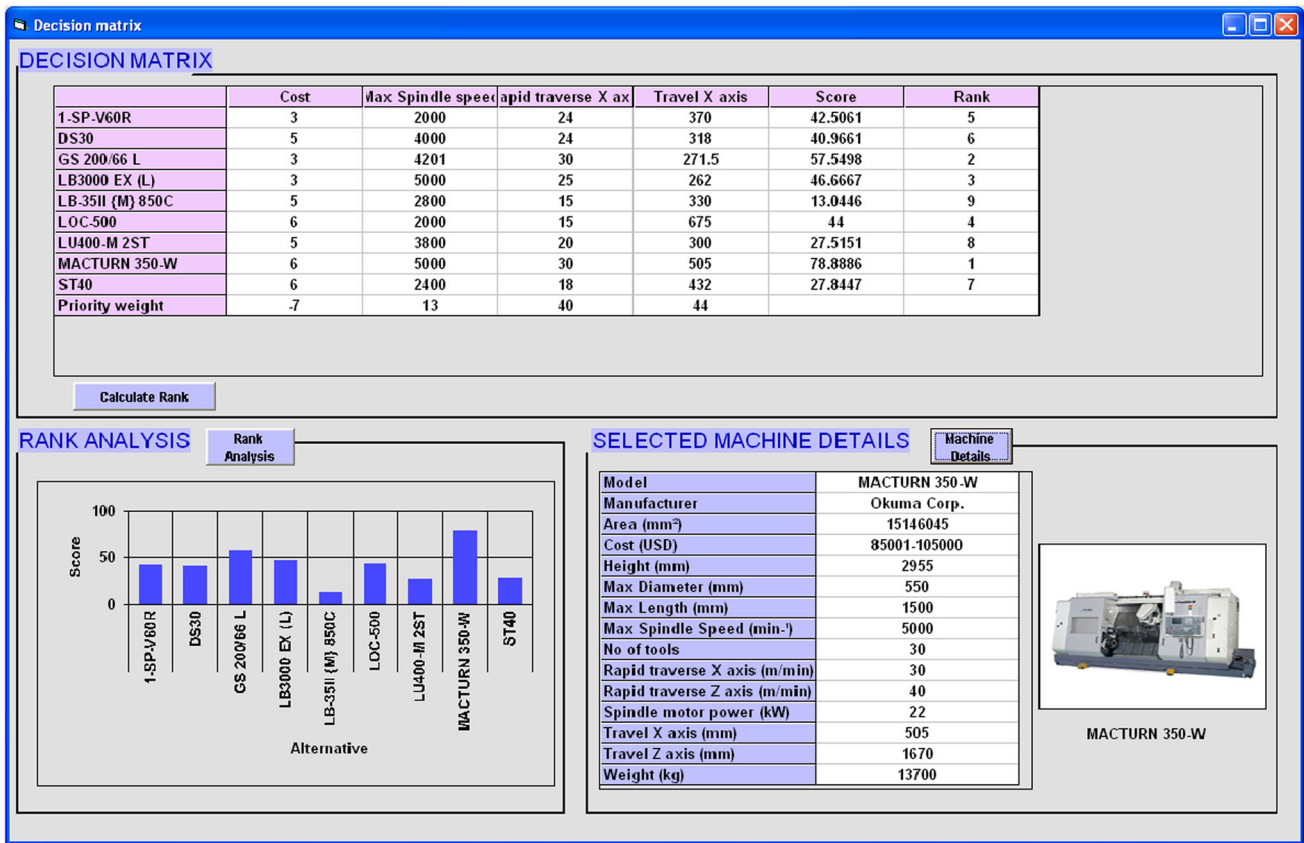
Decision matrix

DECISION MATRIX

| | Cost | Max Spindle speed | apid traverse X ax | Travel X axis | Score | Rank |
|---|---|---|---|---|---|---|
| 1-SP-V60R | 3 | 2000 | 24 | 370 | 42.5061 | 5 |
| DS30 | 5 | 4000 | 24 | 318 | 40.9661 | 6 |
| GS 200/66 L | 3 | 4201 | 30 | 271.5 | 57.5498 | 2 |
| LB3000 EX (L) | 3 | 5000 | 25 | 262 | 46.6667 | 3 |
| LB-35II {M} 850C | 5 | 2800 | 15 | 330 | 13.0446 | 9 |
| LOC-500 | 6 | 2000 | 15 | 675 | 44 | 4 |
| LU400-M 2ST | 5 | 3800 | 20 | 300 | 27.5151 | 8 |
| MACTURN 350-W | 6 | 5000 | 30 | 505 | 78.8886 | 1 |
| ST40 | 6 | 2400 | 18 | 432 | 27.8447 | 7 |
| Priority weight | -7 | 13 | 40 | 44 | | |

Calculate Rank

RANK ANALYSIS

Rank Analysis

100
50
0
Score
1-SP-V60R
DS30
GS 200/66 L
LB3000 EX (L)
LB-35II {M} 850C
LOC-500
LU400-M 2ST
MACTURN 350-W
ST40
Alternative

SELECTED MACHINE DETAILS

Machine Details

| | |
|---|---|
| Model | MACTURN 350-W |
| Manufacturer | Okuma Corp. |
| Area (mm²) | 15146045 |
| Cost (USD) | 85001-105000 |
| Height (mm) | 2955 |
| Max Diameter (mm) | 550 |
| Max Length (mm) | 1500 |
| Max Spindle Speed (min⁻¹) | 5000 |
| No of tools | 30 |
| Rapid traverse X axis (m/min) | 30 |
| Rapid traverse Z axis (m/min) | 40 |
| Spindle motor power (kW) | 22 |
| Travel X axis (mm) | 505 |
| Travel Z axis (mm) | 1670 |
| Weight (kg) | 13700 |

MACTURN 350-W